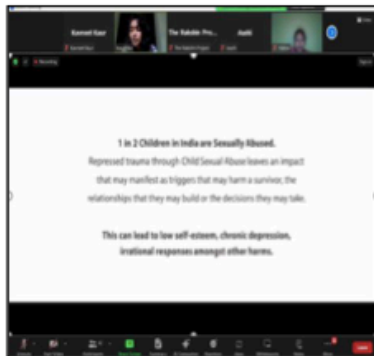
Kanwal Kaur

The Rakshin Pro...

Aadit

Recording

1 in 2 Children in India are Sexually Abused.

Repressed trauma through Child Sexual Abuse leaves an impact that may manifest as triggers that may harm a survivor, the relationships that they may build or the decisions they may take.

This can lead to low self-esteem, chronic depression, irrational responses amongst other harms.

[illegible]